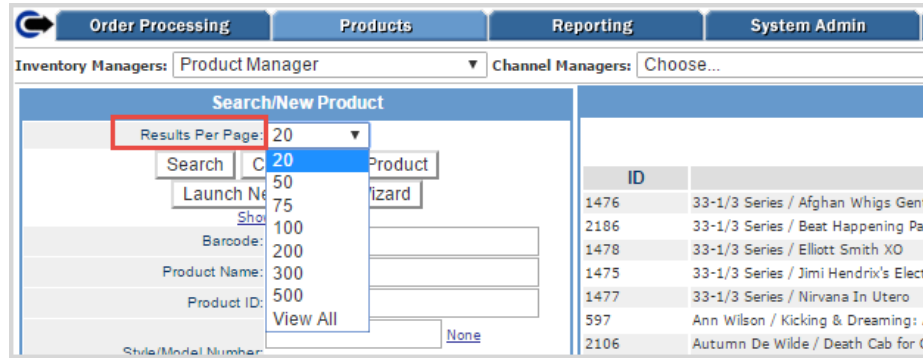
Order Processing | Products | Reporting | System Admin

Inventory Managers: Product Manager ▼ Channel Managers: Choose...

Search/New Product

Results Per Page: 20 ▼

Search C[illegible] Product

Launch Ne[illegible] Wizard

Show

Barcode:

Product Name:

Product ID:

Style/Model Number:

None

20
50
75
100
200
300
500
View All

| ID | |
|---|---|
| 1476 | 33-1/3 Series / Afghan Whigs Gen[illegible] |
| 2186 | 33-1/3 Series / Beat Happening Pa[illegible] |
| 1478 | 33-1/3 Series / Elliott Smith XO |
| 1475 | 33-1/3 Series / Jimi Hendrix's Elect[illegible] |
| 1477 | 33-1/3 Series / Nirvana In Utero |
| 597 | Ann Wilson / Kicking & Dreaming: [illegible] |
| 2106 | Autumn De Wilde / Death Cab for C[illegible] |